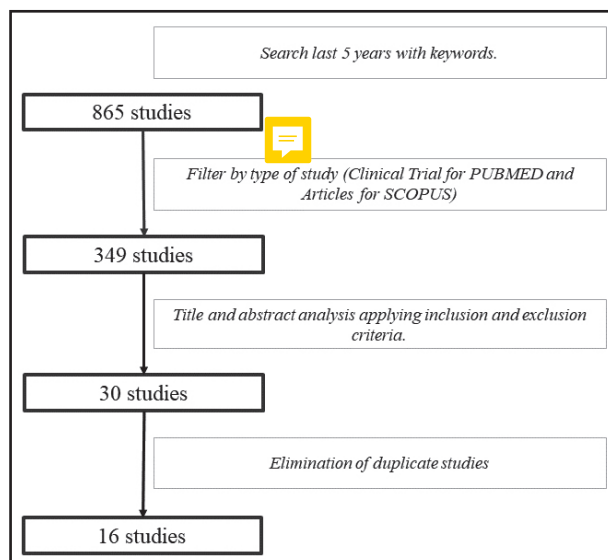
Search last 5 years with keywords.

865 studies

Filter by type of study (Clinical Trial for PUBMED and Articles for SCOPUS)

349 studies

Title and abstract analysis applying inclusion and exclusion criteria.

30 studies

Elimination of duplicate studies

16 studies